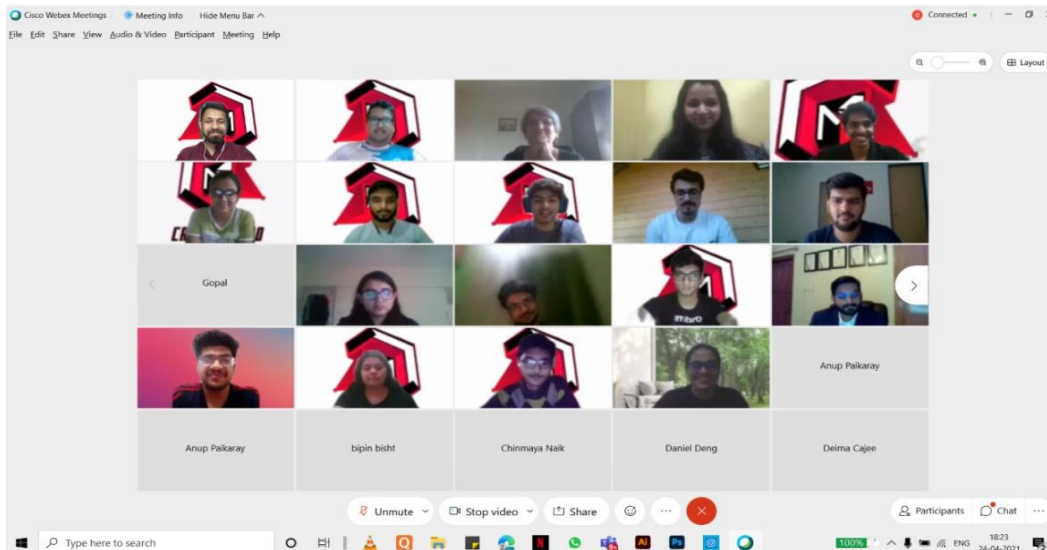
Cisco Webex Meetings | Meeting Info | Hide Menu Bar ^

Connected •

File Edit Share View Audio & Video Participant Meeting Help

Layout

Gopal

Anup Paikaray

Anup Paikaray | bipin bisht | Chinmaya Naik | Daniel Deng | Deima Cajee

Unmute | Stop video | Share

Participants | Chat

Type here to search

100% | ENG | 18:23 | 24-04-2021